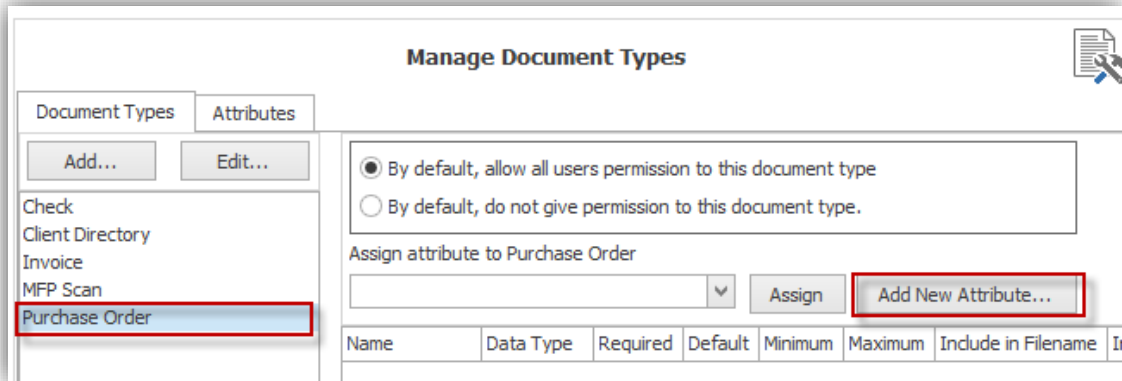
Manage Document Types

Document Types | Attributes

Add... Edit...

Check
Client Directory
Invoice
MFP Scan
Purchase Order

By default, allow all users permission to this document type

By default, do not give permission to this document type.

Assign attribute to Purchase Order

Assign Add New Attribute...

| Name | Data Type | Required | Default | Minimum | Maximum | Include in Filename | I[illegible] |
|---|---|---|---|---|---|---|---|